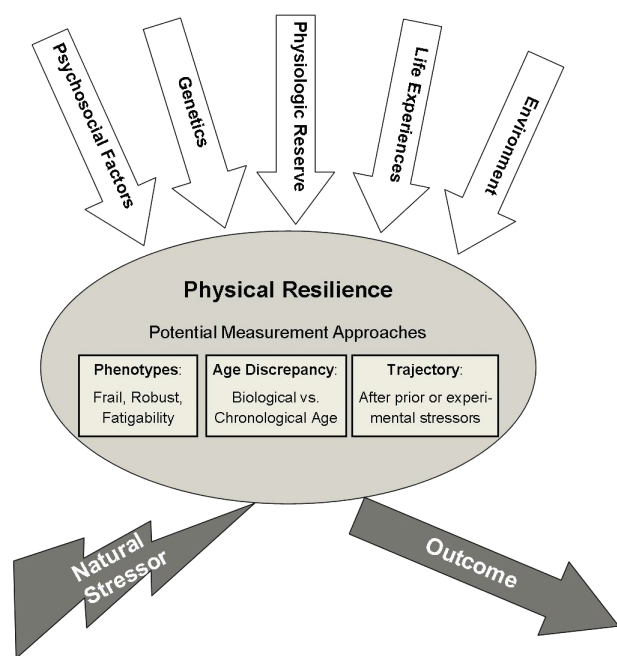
Psychosocial Factors

Genetics

Physiologic Reserve

Life Experiences

Environment

Physical Resilience

Potential Measurement Approaches

Phenotypes: Frail, Robust, Fatigability

Age Discrepancy: Biological vs. Chronological Age

Trajectory: After prior or experimental stressors

Natural Stressor

Outcome